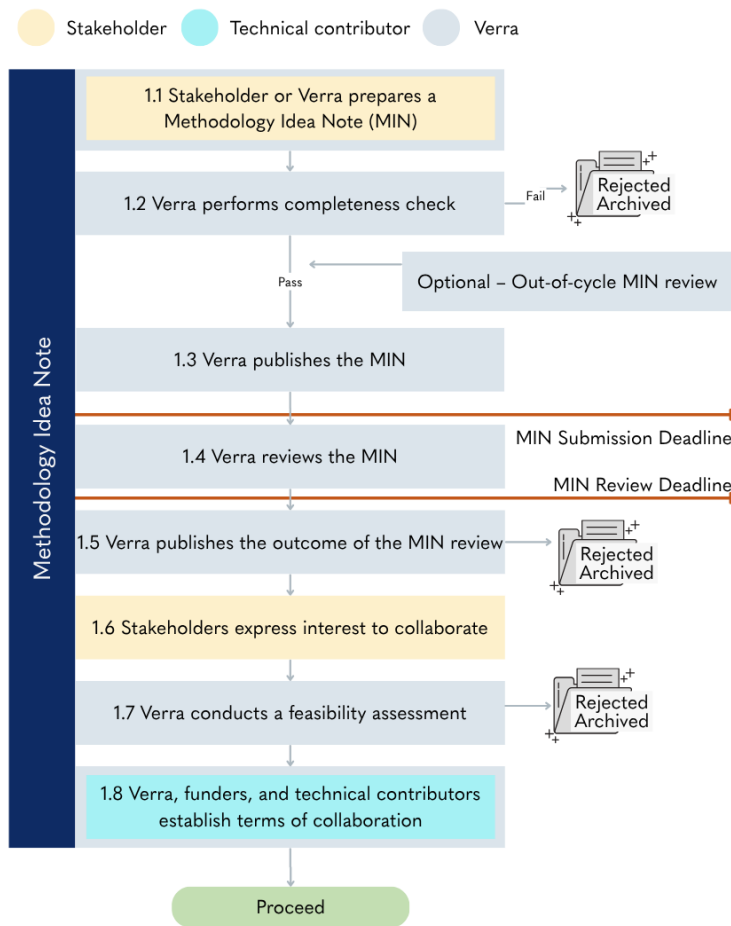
Stakeholder Technical contributor Verra

Methodology Idea Note

1.1 Stakeholder or Verra prepares a Methodology Idea Note (MIN)

1.2 Verra performs completeness check

Fail

Rejected
Archived

Pass

Optional – Out-of-cycle MIN review

1.3 Verra publishes the MIN

MIN Submission Deadline

1.4 Verra reviews the MIN

MIN Review Deadline

1.5 Verra publishes the outcome of the MIN review

Rejected
Archived

1.6 Stakeholders express interest to collaborate

1.7 Verra conducts a feasibility assessment

Rejected
Archived

1.8 Verra, funders, and technical contributors establish terms of collaboration

Proceed